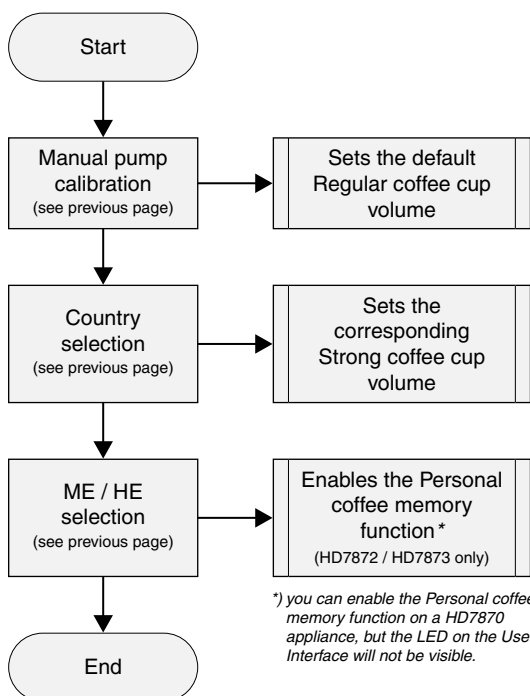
Start

Manual pump calibration (see previous page)

Sets the default Regular coffee cup volume

Country selection (see previous page)

Sets the corresponding Strong coffee cup volume

ME / HE selection (see previous page)

Enables the Personal coffee memory function*
(HD7872 / HD7873 only)

*) you can enable the Personal coffee memory function on a HD7870 appliance, but the LED on the User Interface will not be visible.

End